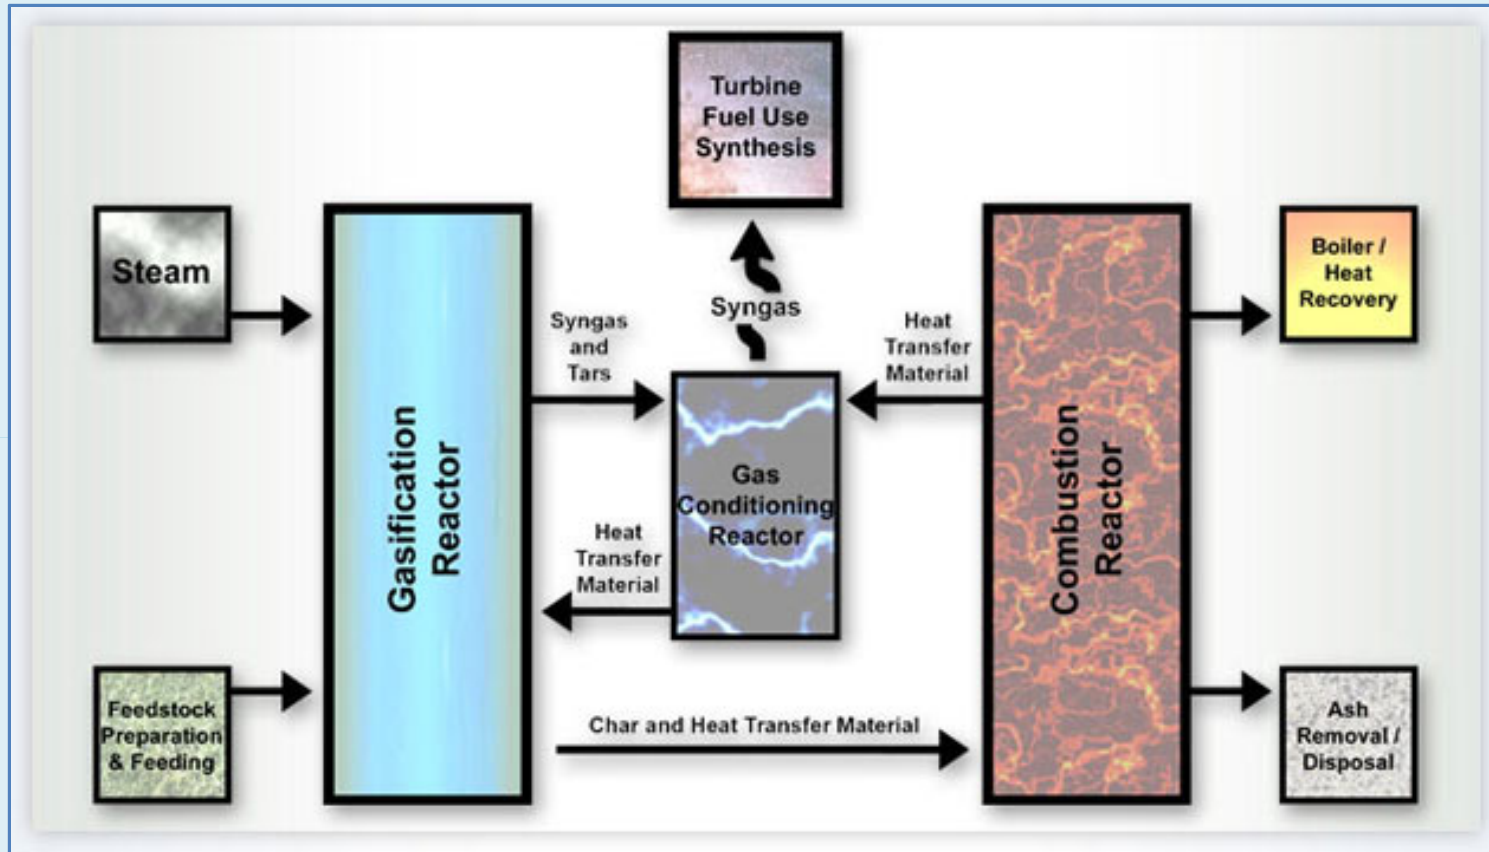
Turbine
Fuel Use
Synthesis

Steam

Gasification Reactor

Syngas and Tars

Syngas

Gas Conditioning Reactor

Heat Transfer Material

Heat Transfer Material

Combustion Reactor

Boiler / Heat Recovery

Feedstock Preparation & Feeding

Char and Heat Transfer Material

Ash Removal / Disposal